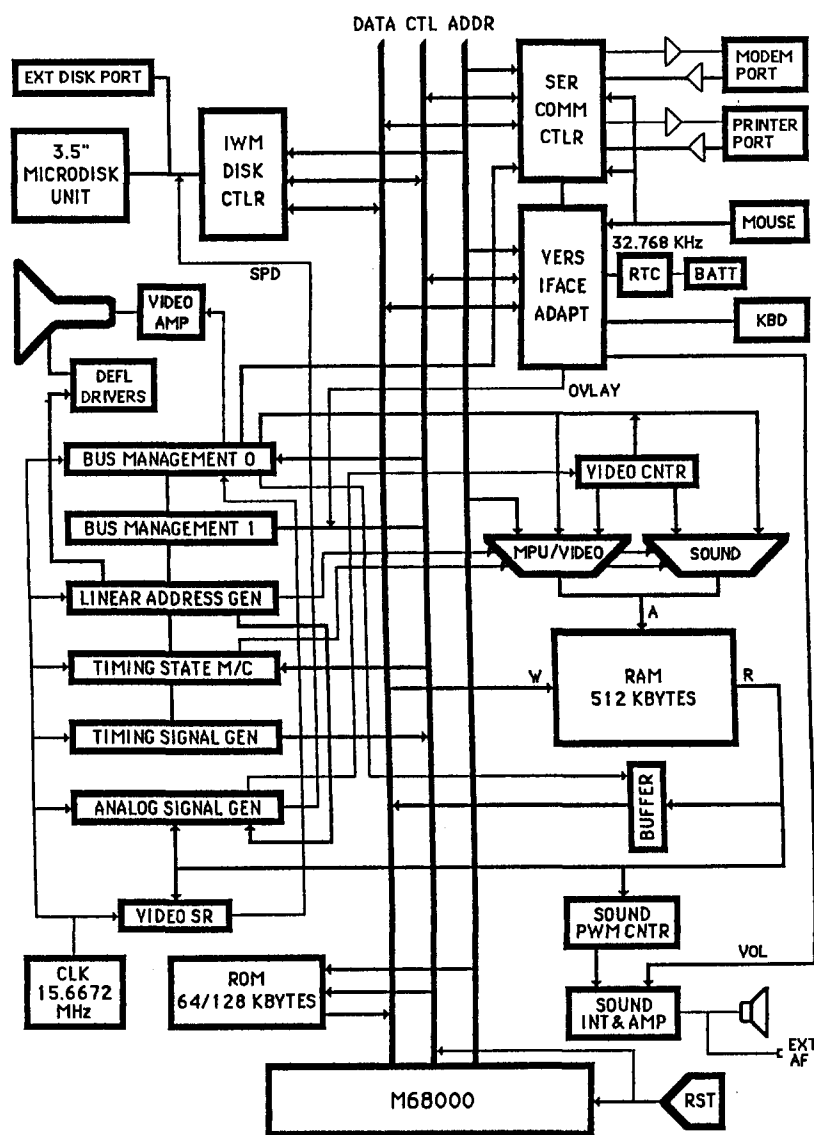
DATA CTL ADDR

EXT DISK PORT

3.5" MICRODISK UNIT

IWM DISK CTLR

SER COMM CTLR

MODEM PORT

PRINTER PORT

MOUSE

32.768 KHz

VERS IFACE ADAPT

RTC

BATT

KBD

SPD

VIDEO AMP

DEFL DRIVERS

OVLAY

BUS MANAGEMENT 0

VIDEO CNTR

BUS MANAGEMENT 1

MPU/VIDEO

SOUND

LINEAR ADDRESS GEN

A

TIMING STATE M/C

W

RAM 512 KBYTES

R

TIMING SIGNAL GEN

ANALOG SIGNAL GEN

BUFFER

VIDEO SR

SOUND PWM CNTR

VOL

CLK 15.6672 MHz

ROM 64/128 KBYTES

SOUND INT & AMP

EXT AF

M68000

RST